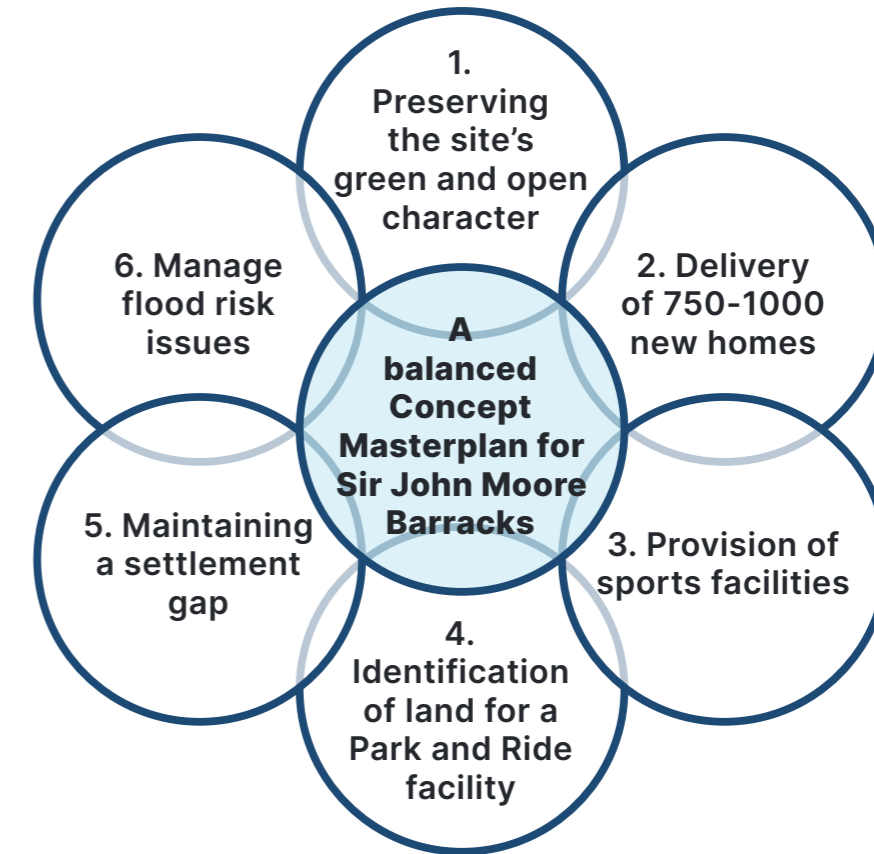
A balanced Concept Masterplan for Sir John Moore Barracks

1. Preserving the site's green and open character

2. Delivery of 750-1000 new homes

3. Provision of sports facilities

4. Identification of land for a Park and Ride facility

5. Maintaining a settlement gap

6. Manage flood risk issues